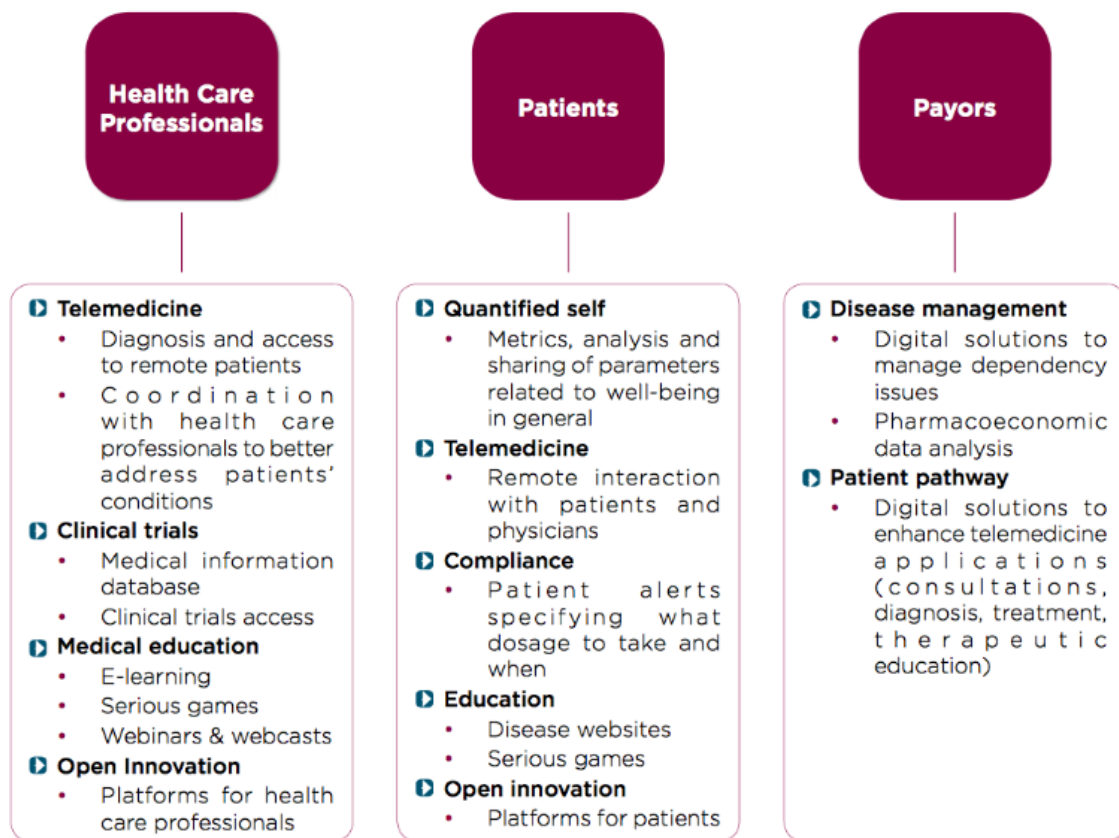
Health Care Professionals

Telemedicine
- Diagnosis and access to remote patients
- Coordination with health care professionals to better address patients' conditions

Clinical trials
- Medical information database
- Clinical trials access

Medical education
- E-learning
- Serious games
- Webinars & webcasts

Open Innovation
- Platforms for health care professionals

Patients

Quantified self
- Metrics, analysis and sharing of parameters related to well-being in general

Telemedicine
- Remote interaction with patients and physicians

Compliance
- Patient alerts specifying what dosage to take and when

Education
- Disease websites
- Serious games

Open innovation
- Platforms for patients

Payors

Disease management
- Digital solutions to manage dependency issues
- Pharmacoeconomic data analysis

Patient pathway
- Digital solutions to enhance telemedicine applications (consultations, diagnosis, treatment, therapeutic education)